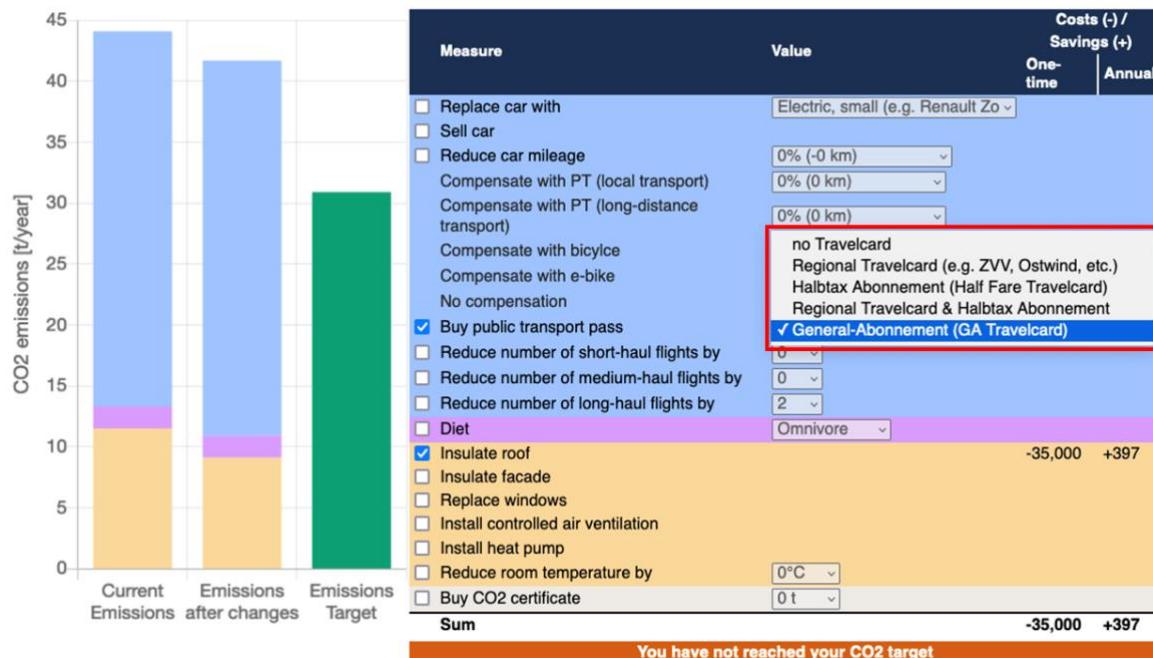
45
40
35
30
25
20
15
10
5
0

CO2 emissions [t/year]

Current Emissions
Emissions after changes
Emissions Target

| Measure | Value | Costs (-) / Savings (+) One-time | Annual |
|---|---|---|---|
| ☐ Replace car with | Electric, small (e.g. Renault Zo | | |
| ☐ Sell car | | | |
| ☐ Reduce car mileage | 0% (-0 km) | | |
| Compensate with PT (local transport) | 0% (0 km) | | |
| Compensate with PT (long-distance transport) | 0% (0 km) | | |
| Compensate with bicylce | no Travelcard | | |
| Compensate with e-bike | Regional Travelcard (e.g. ZVV, Ostwind, etc.) | | |
| No compensation | Halbtax Abonnement (Half Fare Travelcard) | | |
| | Regional Travelcard & Halbtax Abonnement | | |
| ☑ Buy public transport pass | ✓ General-Abonnement (GA Travelcard) | | |
| ☐ Reduce number of short-haul flights by | 0 | | |
| ☐ Reduce number of medium-haul flights by | 0 | | |
| ☐ Reduce number of long-haul flights by | 2 | | |
| ☐ Diet | Omnivore | | |
| ☑ Insulate roof | | -35,000 | +397 |
| ☐ Insulate facade | | | |
| ☐ Replace windows | | | |
| ☐ Install controlled air ventilation | | | |
| ☐ Install heat pump | | | |
| ☐ Reduce room temperature by | 0°C | | |
| ☐ Buy CO2 certificate | 0 t | | |
| Sum | | -35,000 | +397 |

You have not reached your CO2 target